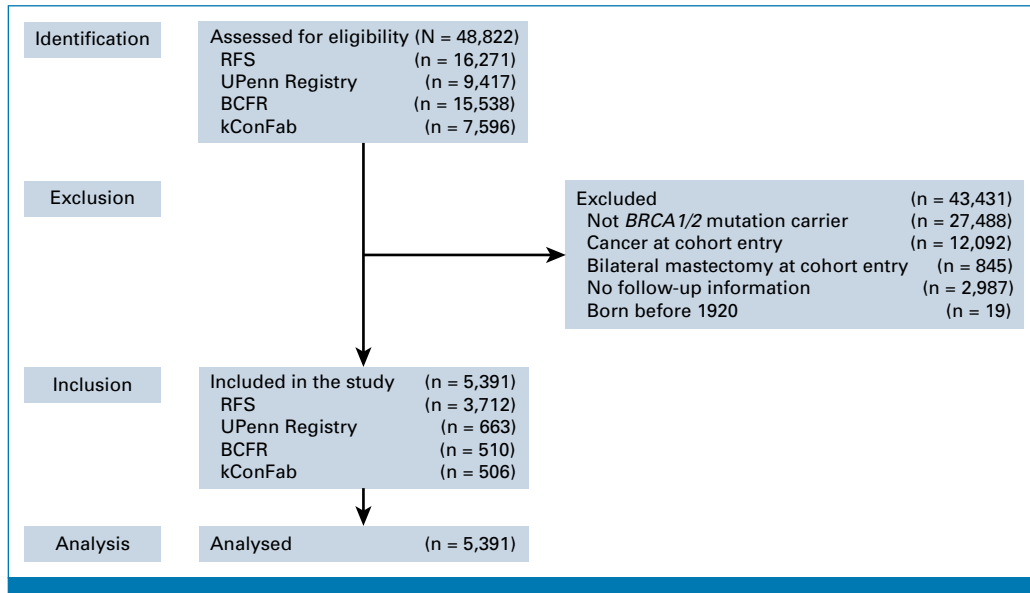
Identification

Assessed for eligibility (N = 48,822)
RFS (n = 16,271)
UPenn Registry (n = 9,417)
BCFR (n = 15,538)
kConFab (n = 7,596)

Exclusion

Excluded (n = 43,431)
Not BRCA1/2 mutation carrier (n = 27,488)
Cancer at cohort entry (n = 12,092)
Bilateral mastectomy at cohort entry (n = 845)
No follow-up information (n = 2,987)
Born before 1920 (n = 19)

Inclusion

Included in the study (n = 5,391)
RFS (n = 3,712)
UPenn Registry (n = 663)
BCFR (n = 510)
kConFab (n = 506)

Analysis

Analysed (n = 5,391)